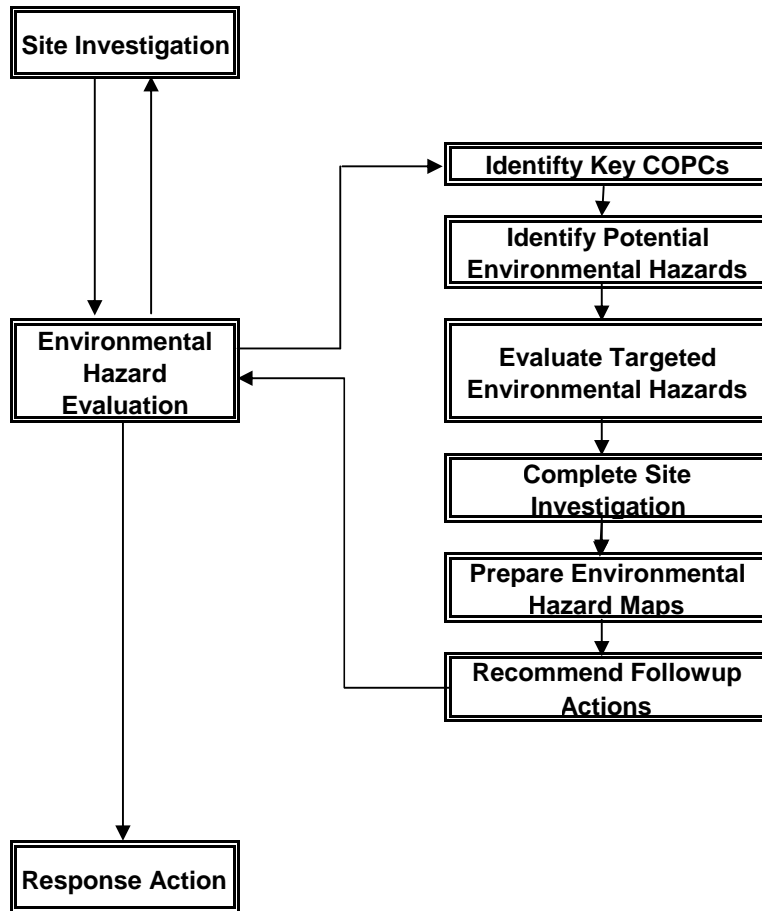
Site Investigation

Environmental Hazard Evaluation

Identifty Key COPCs

Identify Potential Environmental Hazards

Evaluate Targeted Environmental Hazards

Complete Site Investigation

Prepare Environmental Hazard Maps

Recommend Followup Actions

Response Action